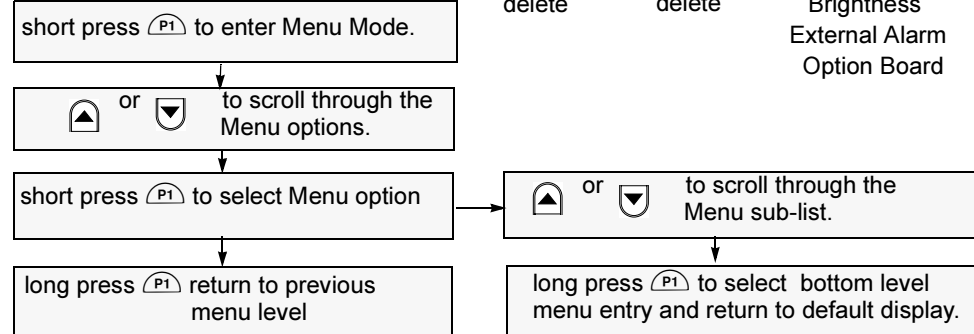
delete delete Brightness
External Alarm
Option Board

short press P1 to enter Menu Mode.

or to scroll through the Menu options.

short press P1 to select Menu option

or to scroll through the Menu sub-list.

long press P1 return to previous menu level

long press P1 to select bottom level menu entry and return to default display.